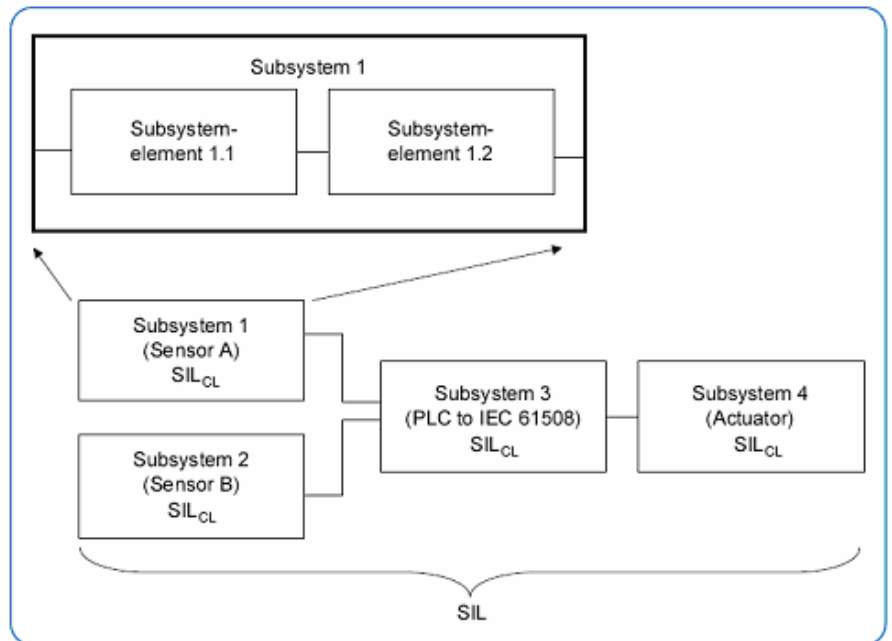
Subsystem 1

Subsystem-element 1.1

Subsystem-element 1.2

Subsystem 1 (Sensor A) $SIL_{CL}$

Subsystem 2 (Sensor B) $SIL_{CL}$

Subsystem 3 (PLC to IEC 61508) $SIL_{CL}$

Subsystem 4 (Actuator) $SIL_{CL}$

SIL